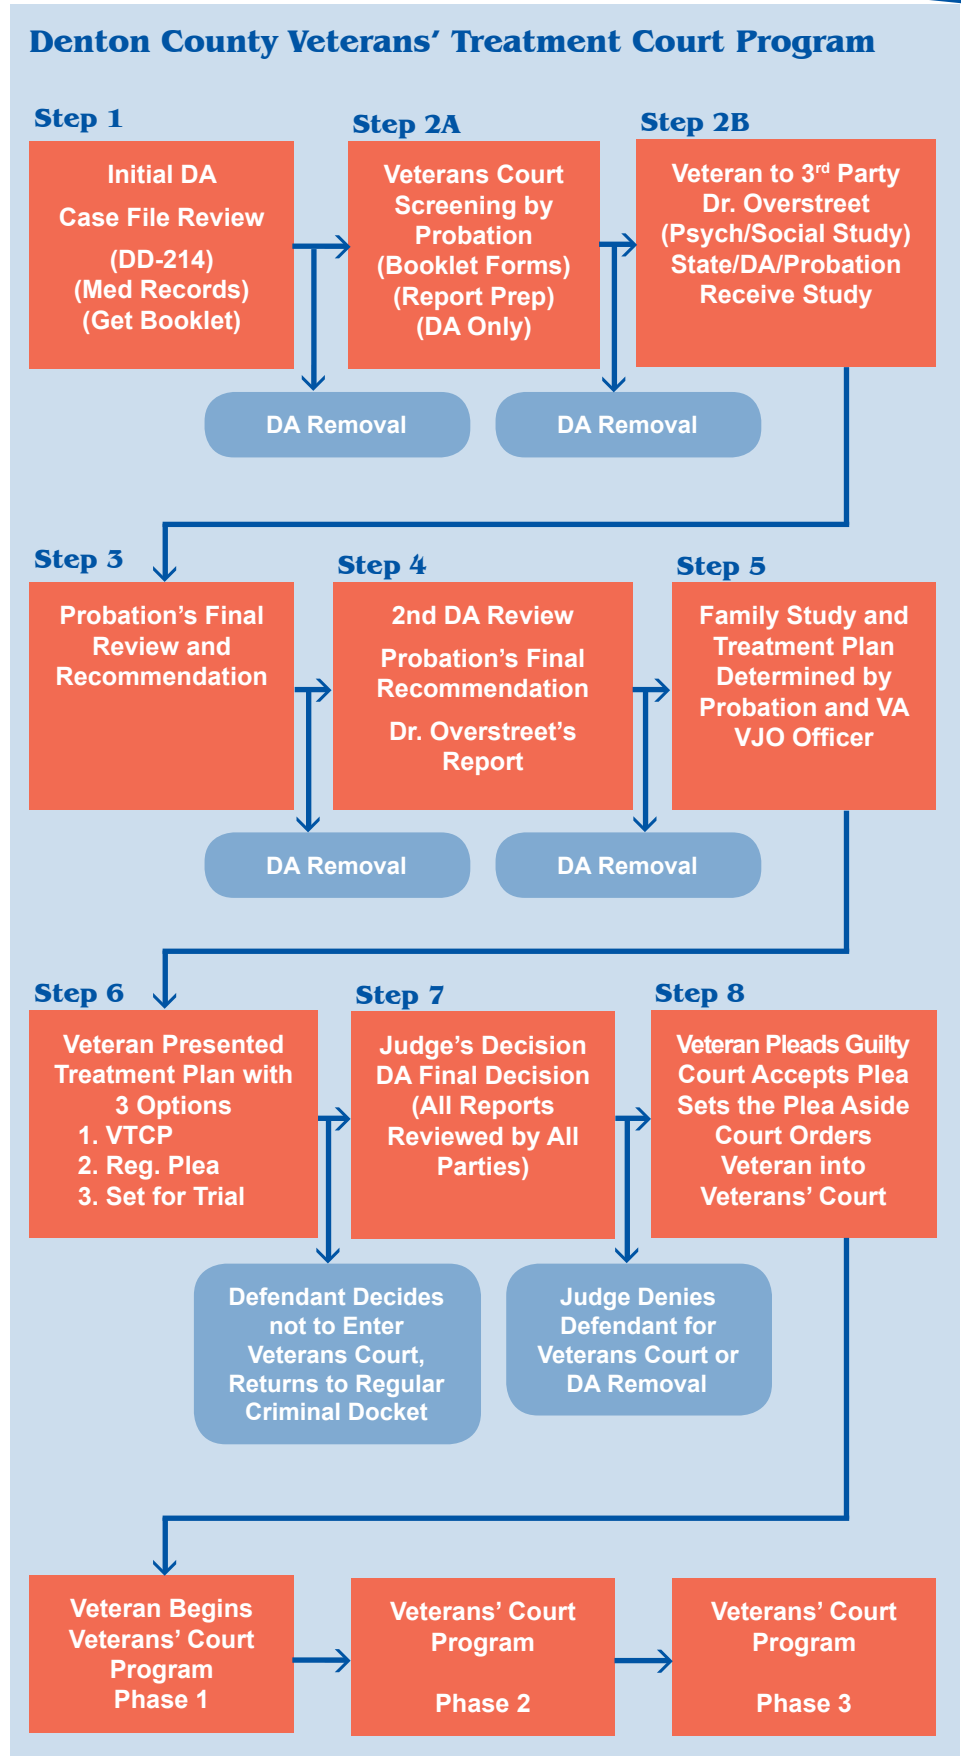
Denton County Veterans' Treatment Court Program

Step 1

Initial DA

Case File Review

(DD-214)
(Med Records)
(Get Booklet)

Step 2A

Veterans Court Screening by Probation (Booklet Forms) (Report Prep) (DA Only)

Step 2B

Veteran to 3$^{rd}$ Party Dr. Overstreet (Psych/Social Study) State/DA/Probation Receive Study

DA Removal

DA Removal

Step 3

Probation's Final Review and Recommendation

Step 4

2nd DA Review

Probation's Final Recommendation

Dr. Overstreet's Report

Step 5

Family Study and Treatment Plan Determined by Probation and VA VJO Officer

DA Removal

DA Removal

Step 6

Veteran Presented Treatment Plan with 3 Options
1. VTCP
2. Reg. Plea
3. Set for Trial

Step 7

Judge's Decision DA Final Decision (All Reports Reviewed by All Parties)

Step 8

Veteran Pleads Guilty Court Accepts Plea Sets the Plea Aside Court Orders Veteran into Veterans' Court

Defendant Decides not to Enter Veterans Court, Returns to Regular Criminal Docket

Judge Denies Defendant for Veterans Court or DA Removal

Veteran Begins Veterans' Court Program Phase 1

Veterans' Court Program

Phase 2

Veterans' Court Program

Phase 3